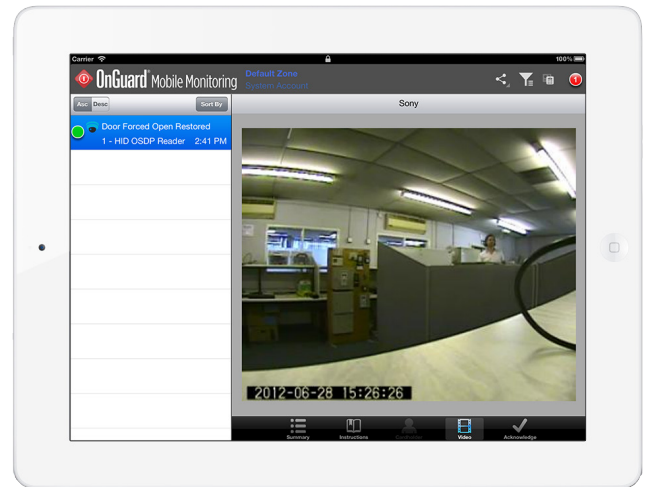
Carrier
100%
OnGuard Mobile Monitoring
Default Zone
System Account
1
Asc Desc
Sort By
Sony
Door Forced Open Restored
1 - HID OSDP Reader 2:41 PM
2012-06-28 15:26:26
Summary
Instructions
Controller
Video
Acknowledge